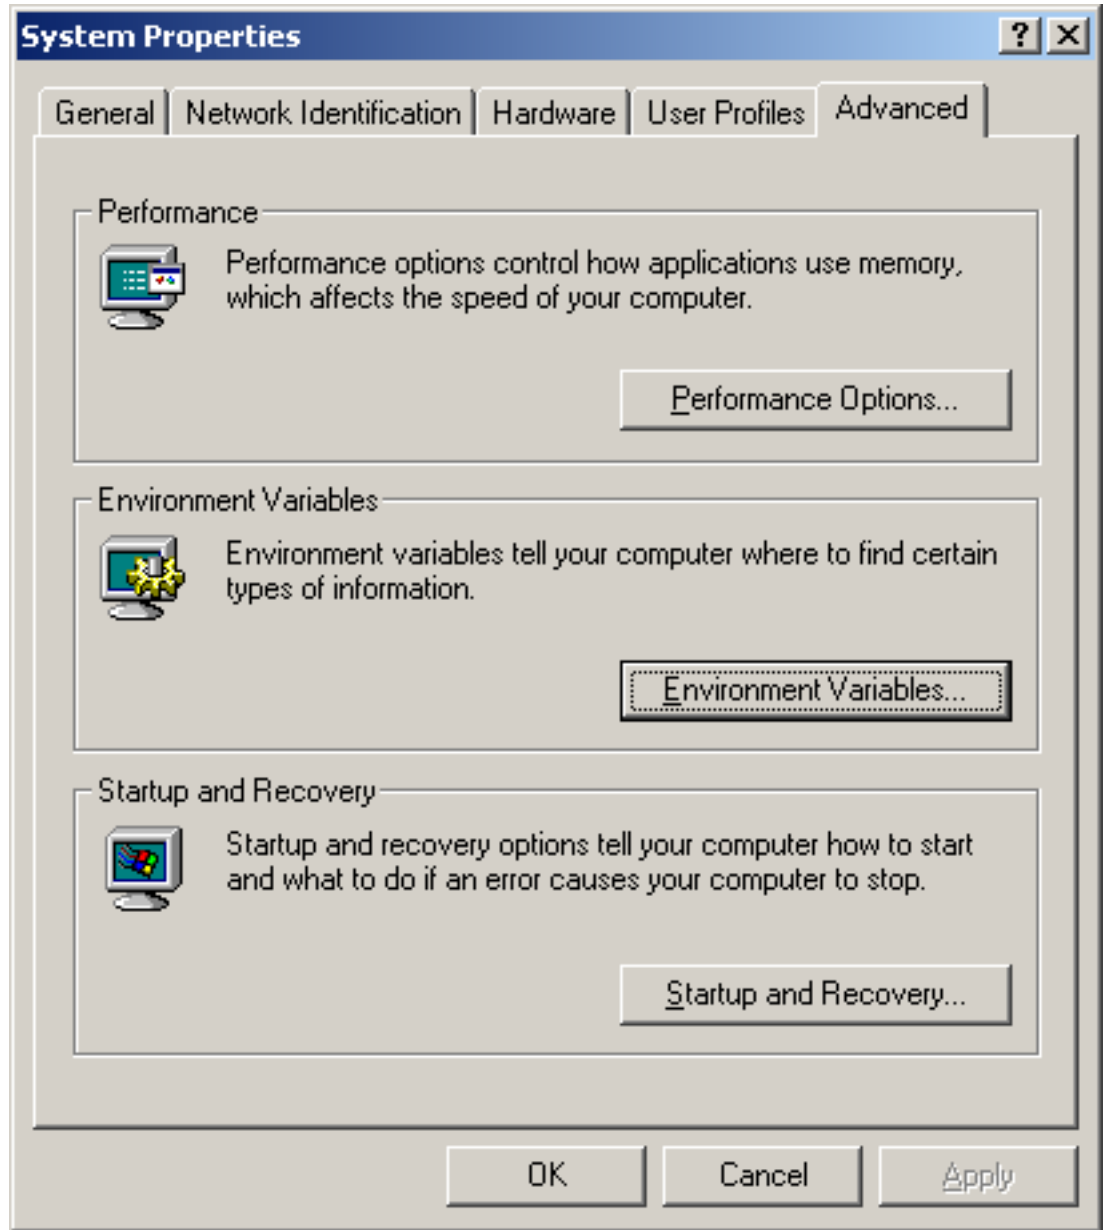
System Properties

?

General | Network Identification | Hardware | User Profiles | Advanced

Performance

Performance options control how applications use memory, which affects the speed of your computer.

Performance Options...

Environment Variables

Environment variables tell your computer where to find certain types of information.

Environment Variables...

Startup and Recovery

Startup and recovery options tell your computer how to start and what to do if an error causes your computer to stop.

Startup and Recovery...

OK

Cancel

Apply